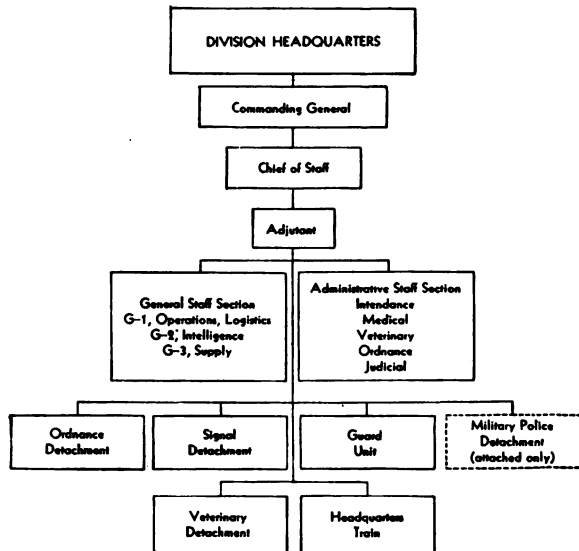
DIVISION HEADQUARTERS

Commanding General

Chief of Staff

Adjutant

General Staff Section
G–1, Operations, Logistics
G–2, Intelligence
G–3, Supply

Administrative Staff Section
Intendance
Medical
Veterinary
Ordnance
Judicial

Ordnance Detachment

Signal Detachment

Guard Unit

Military Police Detachment (attached only)

Veterinary Detachment

Headquarters Train